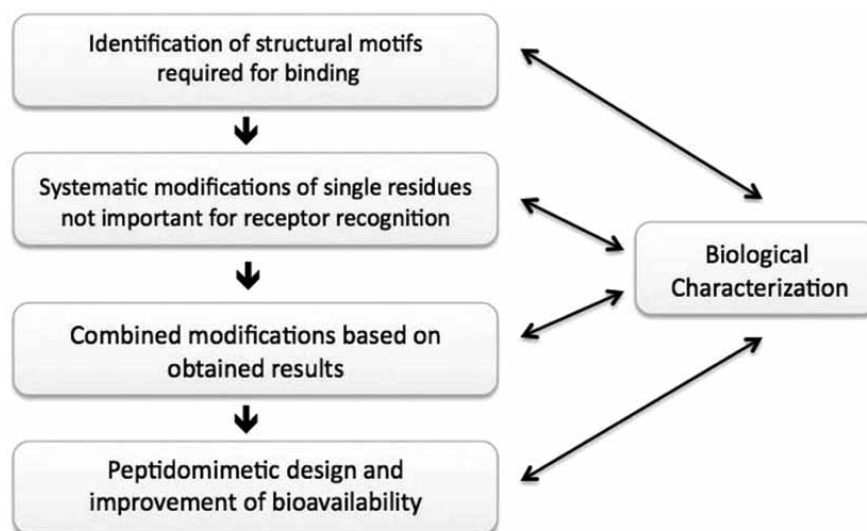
Identification of structural motifs required for binding

Systematic modifications of single residues not important for receptor recognition

Combined modifications based on obtained results

Peptidomimetic design and improvement of bioavailability

Biological Characterization